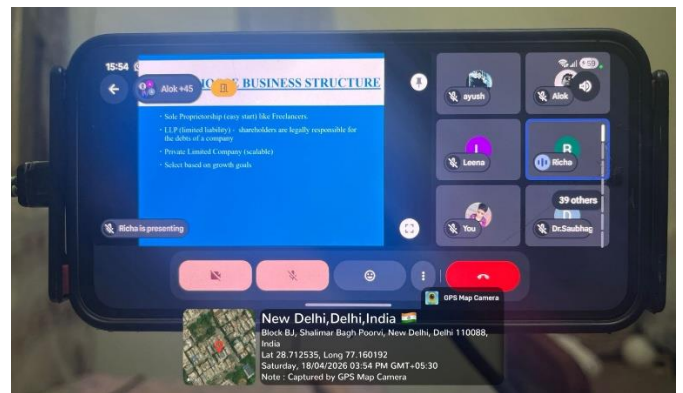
15:54

Alok +45

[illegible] BUSINESS STRUCTURE

- Sole Proprietorship (easy start) like Freelancers.
- LLP (limited liability) - shareholders are legally responsible for the debts of a company
- Private Limited Company (scalable)
- Select based on growth goals

Richa is presenting

ayush

Alok

Leena

Richa

You

39 others

Dr.Saubhag

GPS Map Camera

New Delhi,Delhi,India

Block BJ, Shalimar Bagh Poorvi, New Delhi, Delhi 110088, India

Lat 28.712535, Long 77.160192

Saturday, 18/04/2026 03:54 PM GMT+05:30

Note : Captured by GPS Map Camera